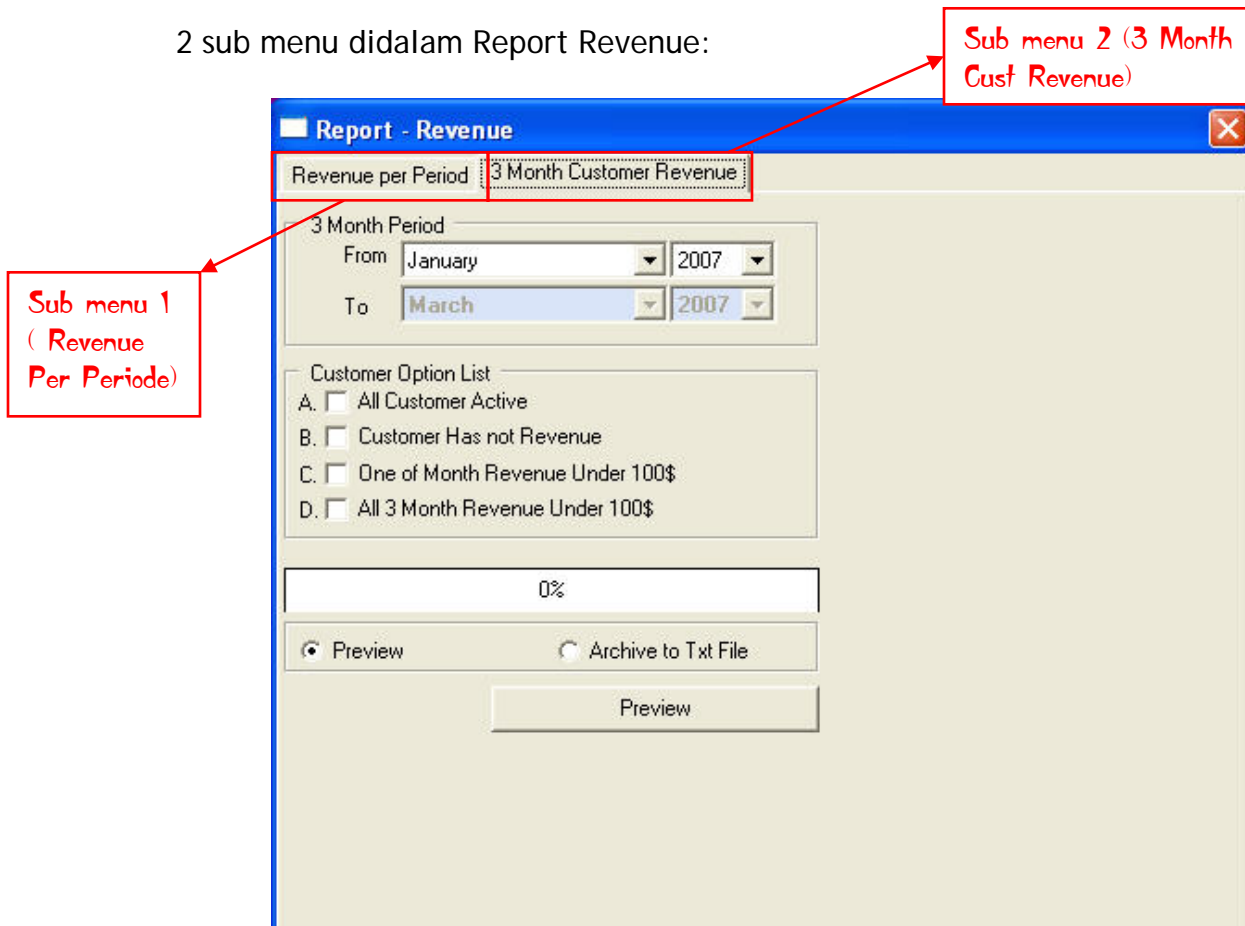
2 sub menu didalam Report Revenue:

Sub menu 2 (3 Month Cust Revenue)

Report - Revenue

Revenue per Period | 3 Month Customer Revenue

Sub menu 1 ( Revenue Per Periode)

3 Month Period
From January 2007
To March 2007

Customer Option List
A. All Customer Active
B. Customer Has not Revenue
C. One of Month Revenue Under 100$
D. All 3 Month Revenue Under 100$

0%

Preview
Archive to Txt File

Preview